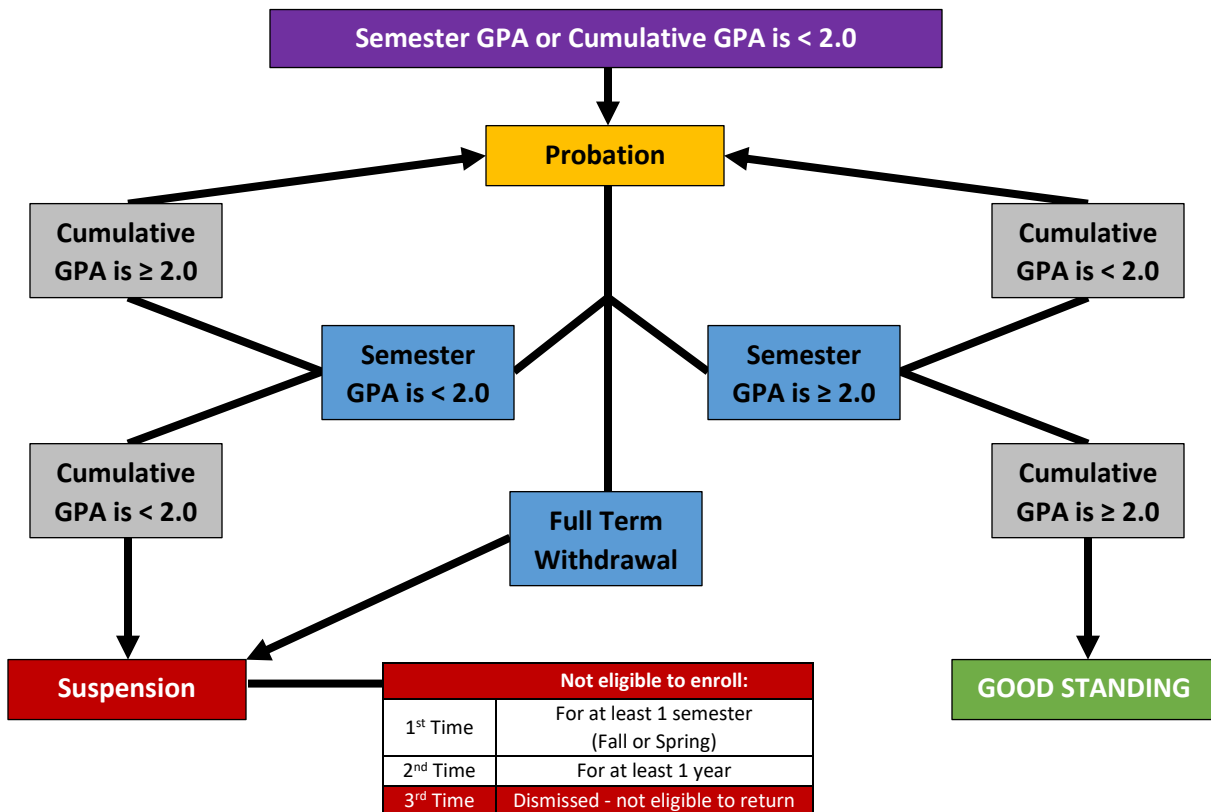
Semester GPA or Cumulative GPA is < 2.0

Probation

Cumulative GPA is ≥ 2.0

Cumulative GPA is < 2.0

Semester GPA is < 2.0

Semester GPA is ≥ 2.0

Cumulative GPA is < 2.0

Full Term Withdrawal

Cumulative GPA is ≥ 2.0

Suspension

| Not eligible to enroll: | |
|---|---|
| 1$^{st}$ Time | For at least 1 semester (Fall or Spring) |
| 2$^{nd}$ Time | For at least 1 year |
| 3$^{rd}$ Time | Dismissed - not eligible to return |

GOOD STANDING